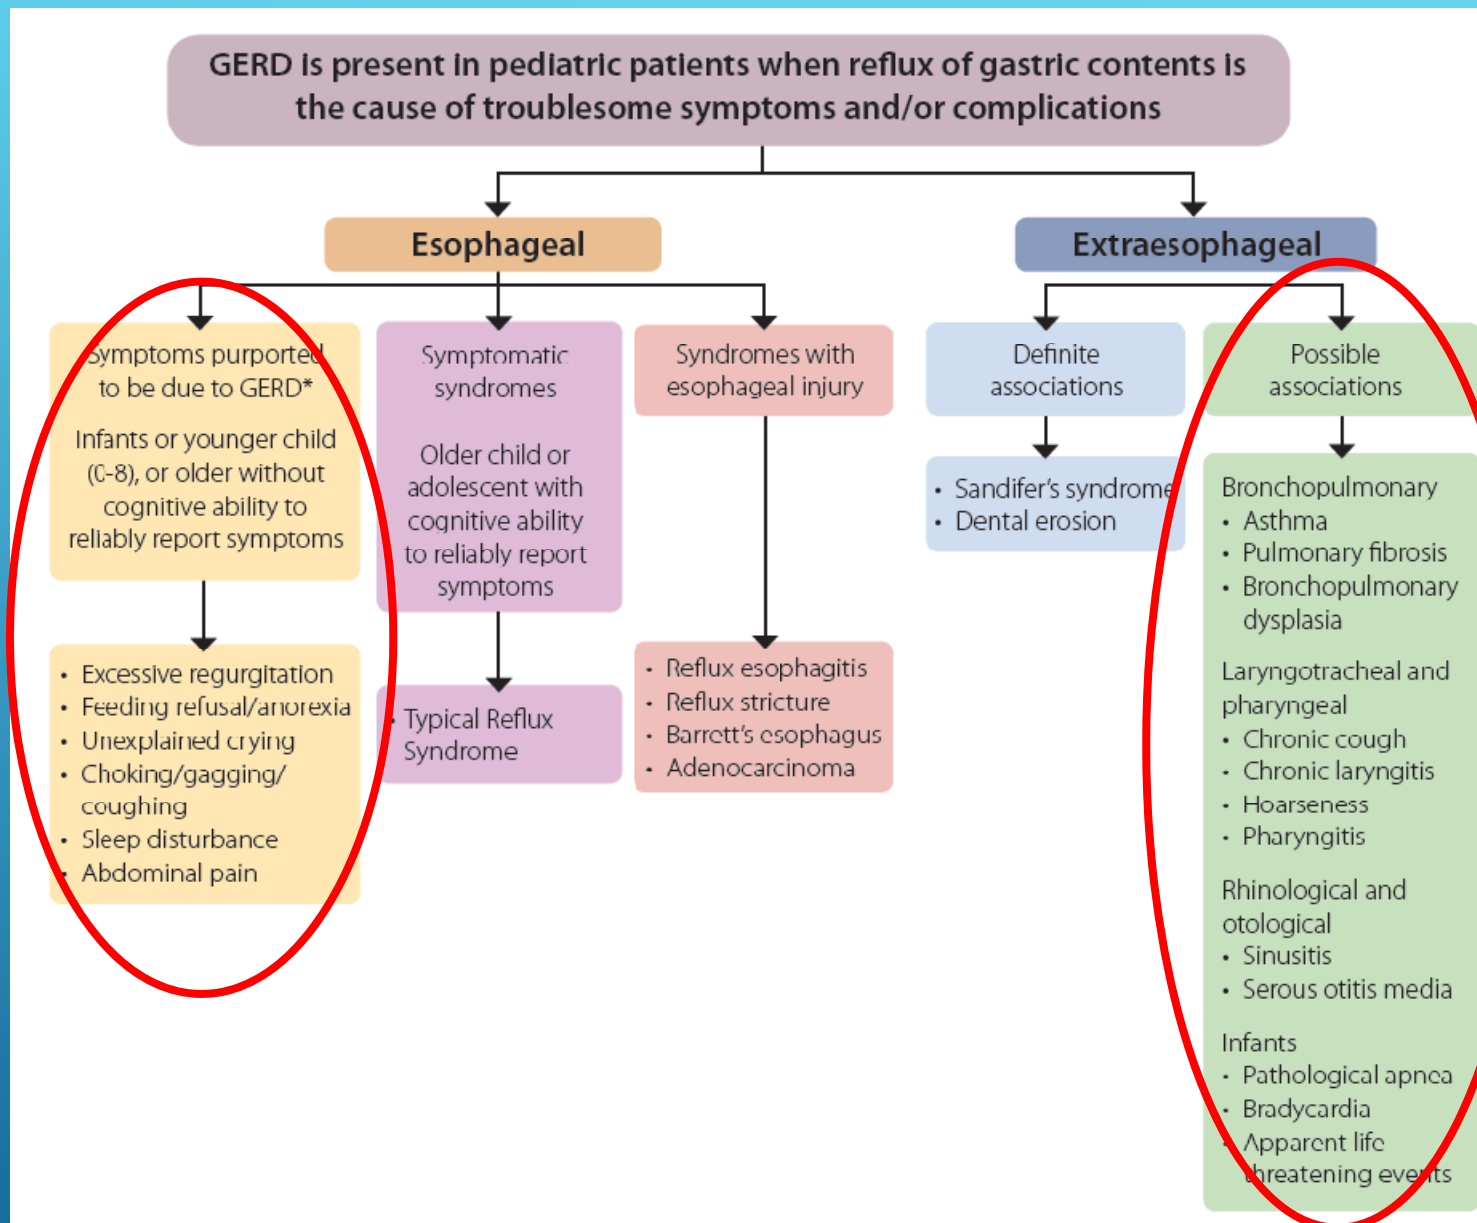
GERD is present in pediatric patients when reflux of gastric contents is the cause of troublesome symptoms and/or complications

Esophageal

Extraesophageal

Symptoms purported to be due to GERD*

Infants or younger child (0-8), or older without cognitive ability to reliably report symptoms

- Excessive regurgitation
- Feeding refusal/anorexia
- Unexplained crying
- Choking/gagging/ coughing
- Sleep disturbance
- Abdominal pain

Symptomatic syndromes

Older child or adolescent with cognitive ability to reliably report symptoms

- Typical Reflux Syndrome

Syndromes with esophageal injury

- Reflux esophagitis
- Reflux stricture
- Barrett's esophagus
- Adenocarcinoma

Definite associations

- Sandifer's syndrome
- Dental erosion

Possible associations

Bronchopulmonary
- Asthma
- Pulmonary fibrosis
- Bronchopulmonary dysplasia

Laryngotracheal and pharyngeal
- Chronic cough
- Chronic laryngitis
- Hoarseness
- Pharyngitis

Rhinological and otological
- Sinusitis
- Serous otitis media

Infants
- Pathological apnea
- Bradycardia
- Apparent life threatening events